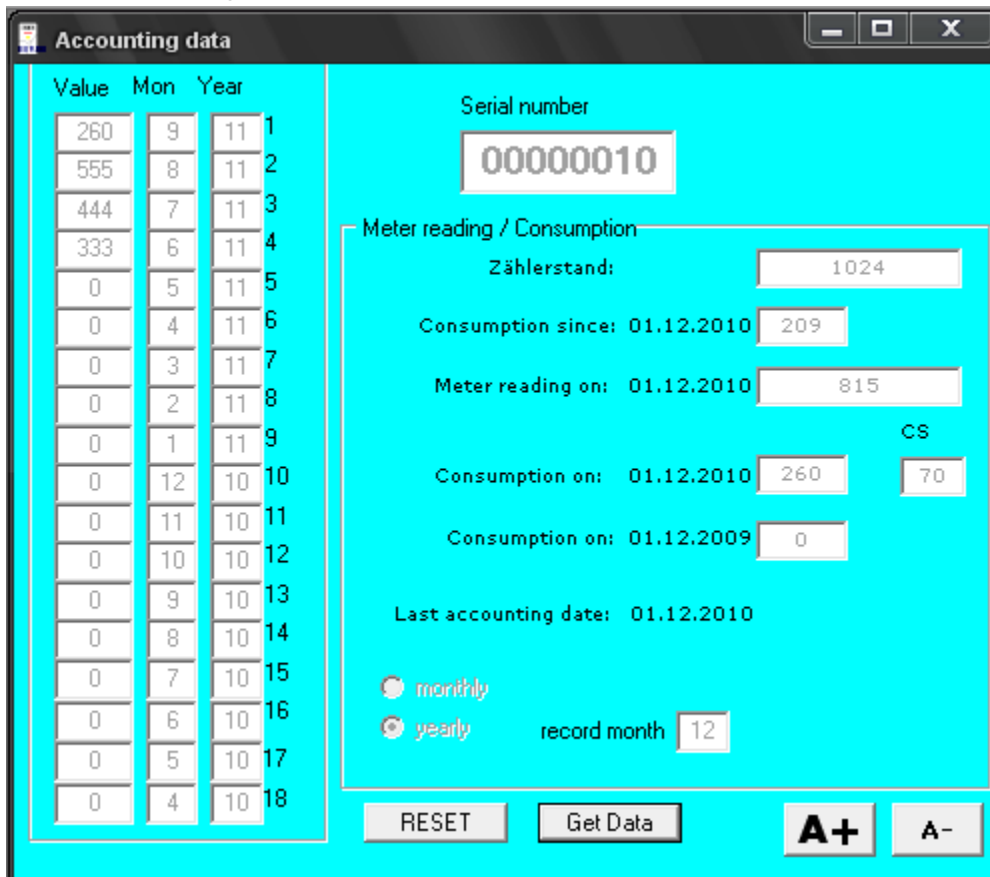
Accounting data

| Value | Mon | Year | |
|---|---|---|---|
| 260 | 9 | 11 | 1 |
| 555 | 8 | 11 | 2 |
| 444 | 7 | 11 | 3 |
| 333 | 6 | 11 | 4 |
| 0 | 5 | 11 | 5 |
| 0 | 4 | 11 | 6 |
| 0 | 3 | 11 | 7 |
| 0 | 2 | 11 | 8 |
| 0 | 1 | 11 | 9 |
| 0 | 12 | 10 | 10 |
| 0 | 11 | 10 | 11 |
| 0 | 10 | 10 | 12 |
| 0 | 9 | 10 | 13 |
| 0 | 8 | 10 | 14 |
| 0 | 7 | 10 | 15 |
| 0 | 6 | 10 | 16 |
| 0 | 5 | 10 | 17 |
| 0 | 4 | 10 | 18 |

Serial number
00000010

Meter reading / Consumption
Zählerstand: 1024
Consumption since: 01.12.2010 209
Meter reading on: 01.12.2010 815
CS
Consumption on: 01.12.2010 260 70
Consumption on: 01.12.2009 0
Last accounting date: 01.12.2010

monthly
yearly record month 12

RESET Get Data A+ A-